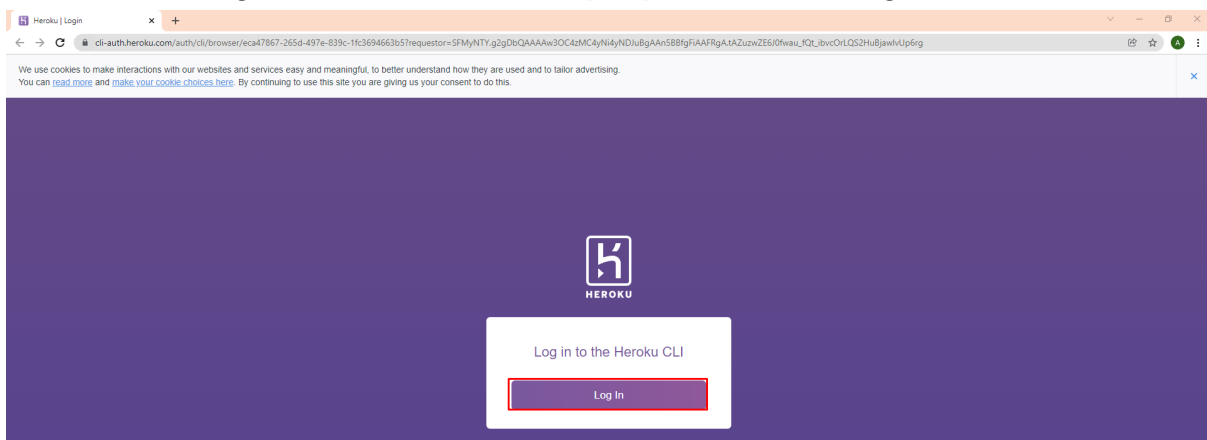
Heroku | Login

cli-auth.heroku.com/auth/cli/browser/eca47867-265d-497e-839c-1fc3694663b5?requestor=SFMyNTY.g2gDbQAAAAw3OC4zMC4yNi4yNDJuBgAAn5B8fgFiAAFRgA.tAZuzwZE6J0fwau_fQt_ibvcOrLQS2HuBjawlvUp6rg

We use cookies to make interactions with our websites and services easy and meaningful, to better understand how they are used and to tailor advertising. You can read more and make your cookie choices here. By continuing to use this site you are giving us your consent to do this.

HEROKU

Log in to the Heroku CLI

Log In